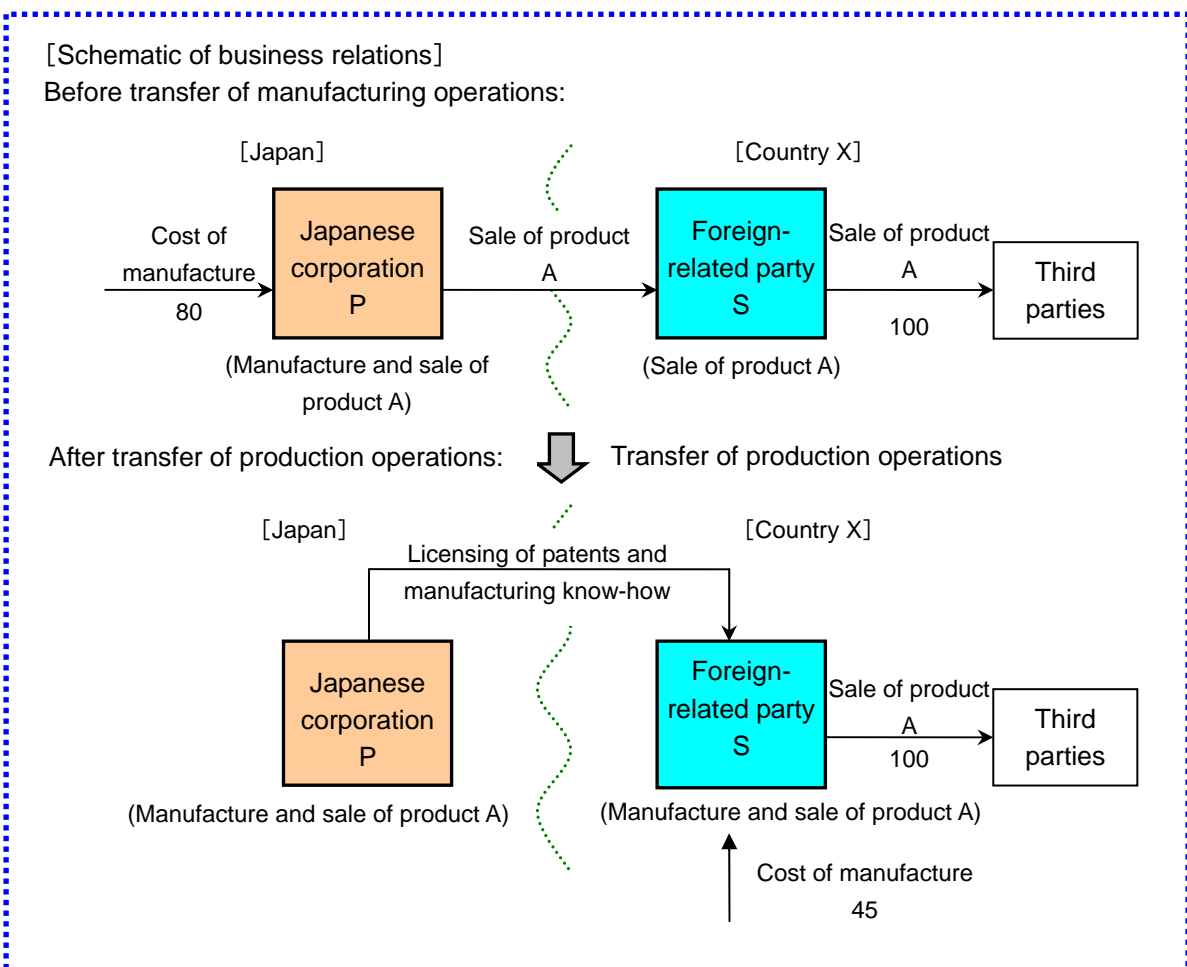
［Schematic of business relations］

Before transfer of manufacturing operations:

［Japan］

［Country X］

Cost of manufacture 80

Japanese corporation P

(Manufacture and sale of product A)

Sale of product A

Foreign-related party S

(Sale of product A)

Sale of product A 100

Third parties

After transfer of production operations:

Transfer of production operations

［Japan］

［Country X］

Licensing of patents and manufacturing know-how

Japanese corporation P

(Manufacture and sale of product A)

Foreign-related party S

(Manufacture and sale of product A)

Sale of product A 100

Third parties

Cost of manufacture 45